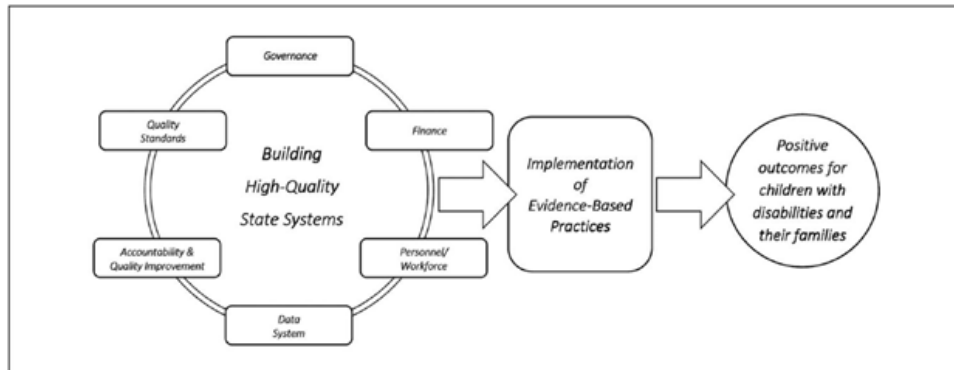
Governance

Quality Standards

Finance

Building High-Quality State Systems

Accountability & Quality Improvement

Personnel/ Workforce

Data System

Implementation of Evidence-Based Practices

Positive outcomes for children with disabilities and their families